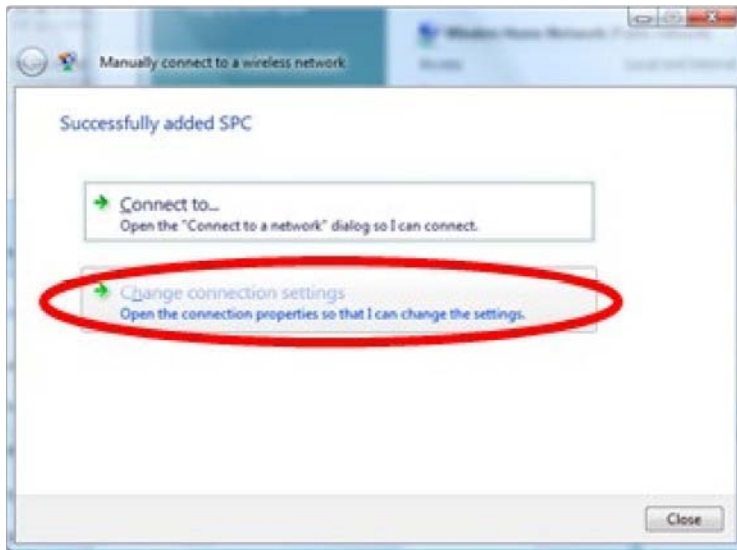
Manually connect to a wireless network

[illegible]

Successfully added SPC

Connect to...
Open the "Connect to a network" dialog so I can connect.

Change connection settings
Open the connection properties so that I can change the settings.

Close